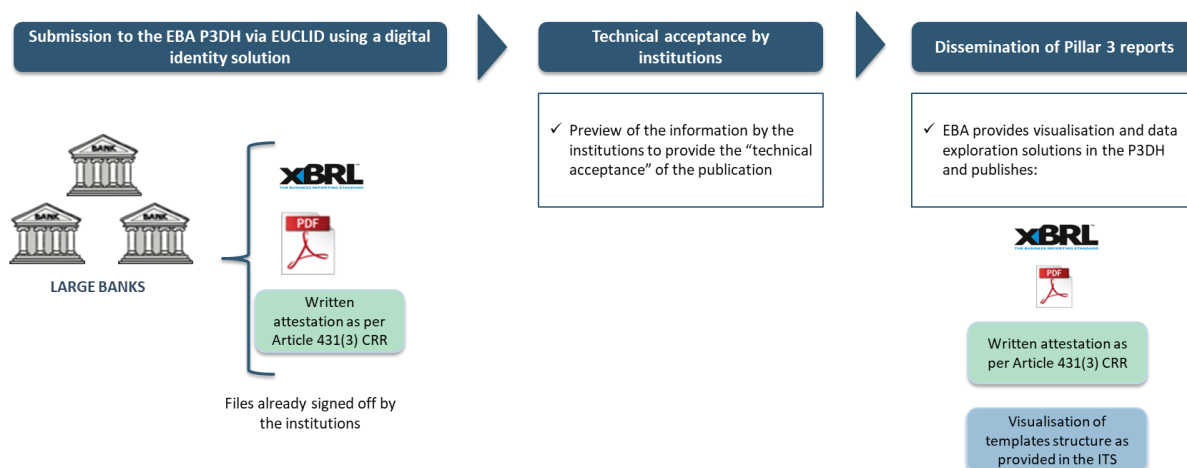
Submission to the EBA P3DH via EUCLID using a digital identity solution

Technical acceptance by institutions

Dissemination of Pillar 3 reports

BANK

BANK

BANK

LARGE BANKS

XBRL
THE BUSINESS REPORTING STANDARD

PDF

Written attestation as per Article 431(3) CRR

Files already signed off by the institutions

✓ Preview of the information by the institutions to provide the “technical acceptance” of the publication

✓ EBA provides visualisation and data exploration solutions in the P3DH and publishes:

XBRL
THE BUSINESS REPORTING STANDARD

PDF

Written attestation as per Article 431(3) CRR

Visualisation of templates structure as provided in the ITS